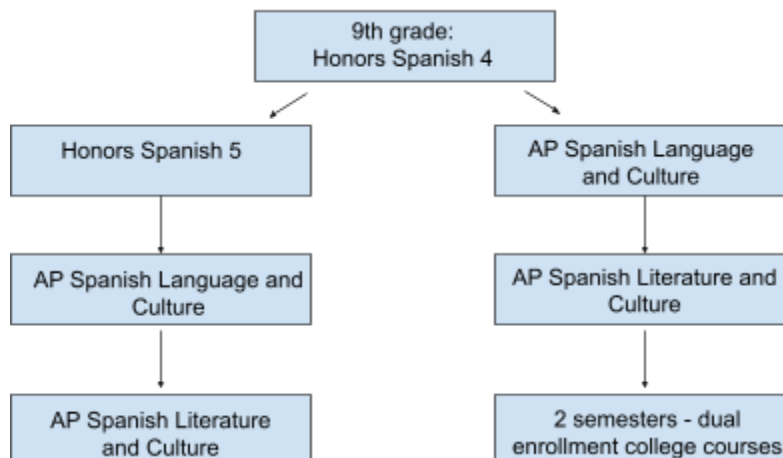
9th grade:
Honors Spanish 4

Honors Spanish 5

AP Spanish Language and Culture

AP Spanish Literature and Culture

AP Spanish Language and Culture

AP Spanish Literature and Culture

2 semesters - dual enrollment college courses